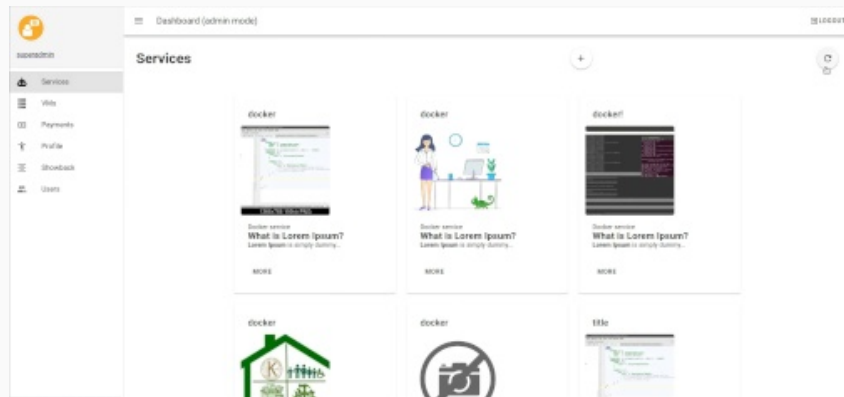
superadmin

Services

Vids

Payments

Profile

Showbook

Users

Dashboard (admin mode)

LOGOUT

Services

+

docker

Docker service

What is Lorem Ipsum?

Lorem Ipsum is simply dummy...

MORE

docker

Docker service

What is Lorem Ipsum?

Lorem Ipsum is simply dummy...

MORE

docker!

Docker service

What is Lorem Ipsum?

Lorem Ipsum is simply dummy...

MORE

docker

docker

title